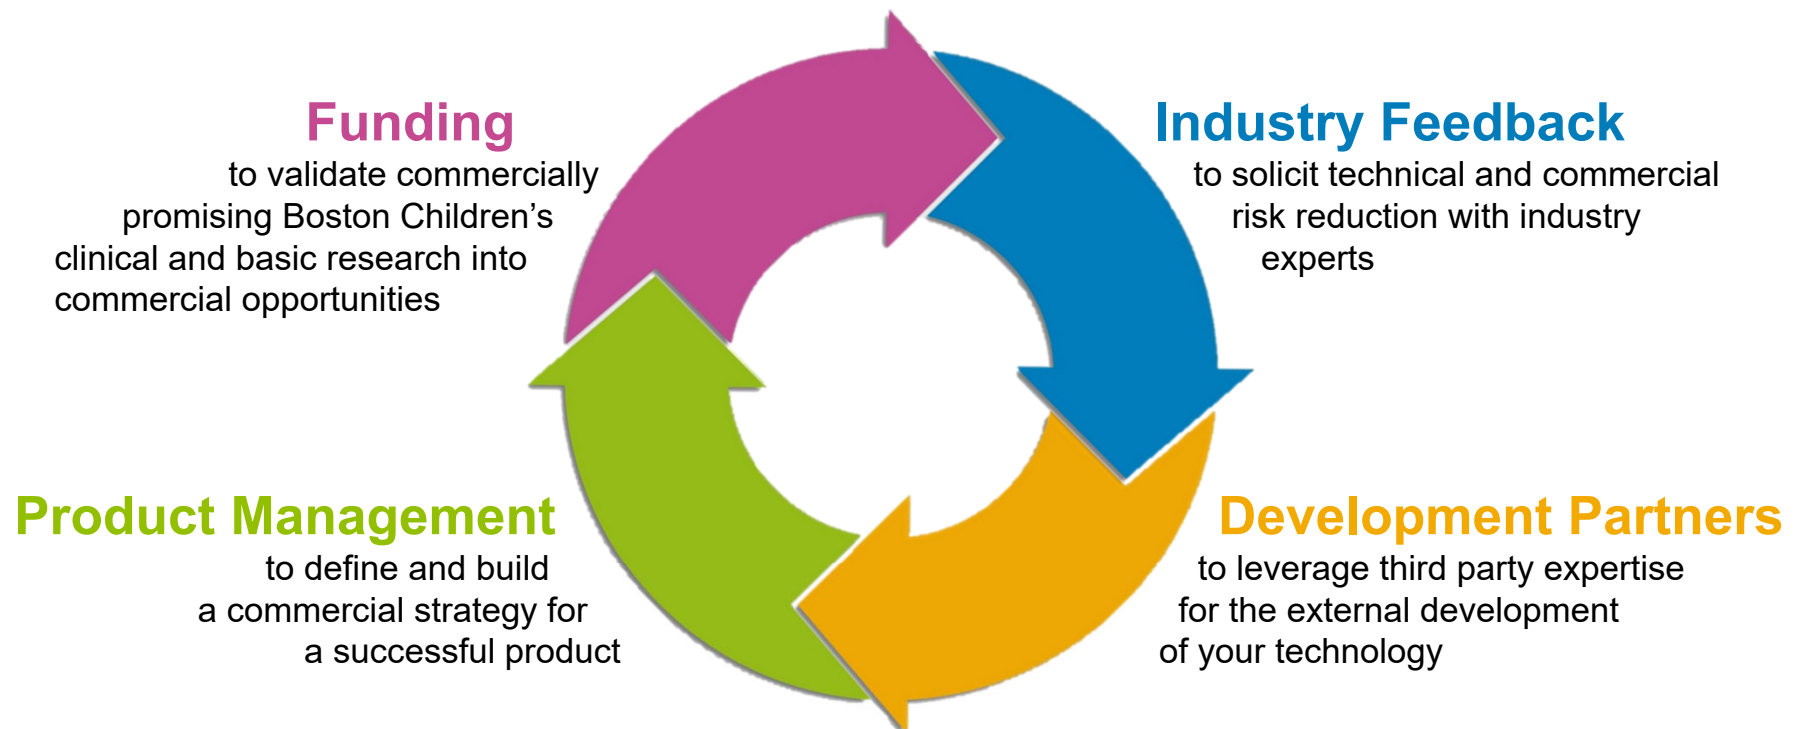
Funding
to validate commercially promising Boston Children’s clinical and basic research into commercial opportunities

Industry Feedback
to solicit technical and commercial risk reduction with industry experts

Product Management
to define and build a commercial strategy for a successful product

Development Partners
to leverage third party expertise for the external development of your technology